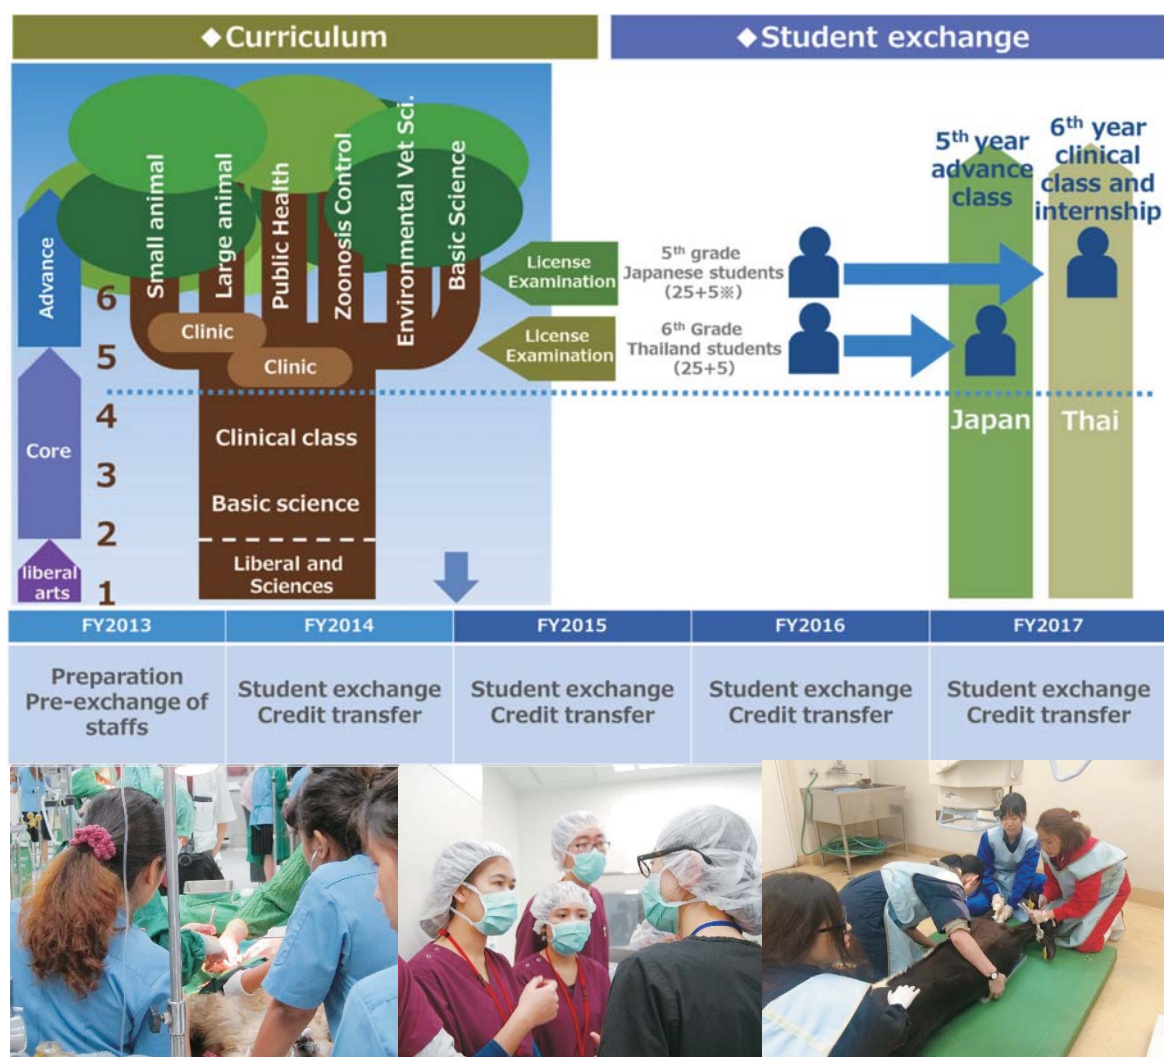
◆Curriculum

◆Student exchange

Small animal
Large animal
Public Health
Zoonosis Control
Environmental Vet Sci.
Basic Science

Advance
Core
liberal arts

6
5
4
3
2
1

Clinic
Clinic
Clinical class
Basic science
Liberal and Sciences

License Examination
$5^{th}$ grade Japanese students (25+5※)

License Examination
$6^{th}$ Grade Thailand students (25+5)

$5^{th}$ year advance class
$6^{th}$ year clinical class and internship

Japan
Thai

| FY2013 | FY2014 | FY2015 | FY2016 | FY2017 |
|---|---|---|---|---|
| Preparation Pre-exchange of staffs | Student exchange Credit transfer | Student exchange Credit transfer | Student exchange Credit transfer | Student exchange Credit transfer |